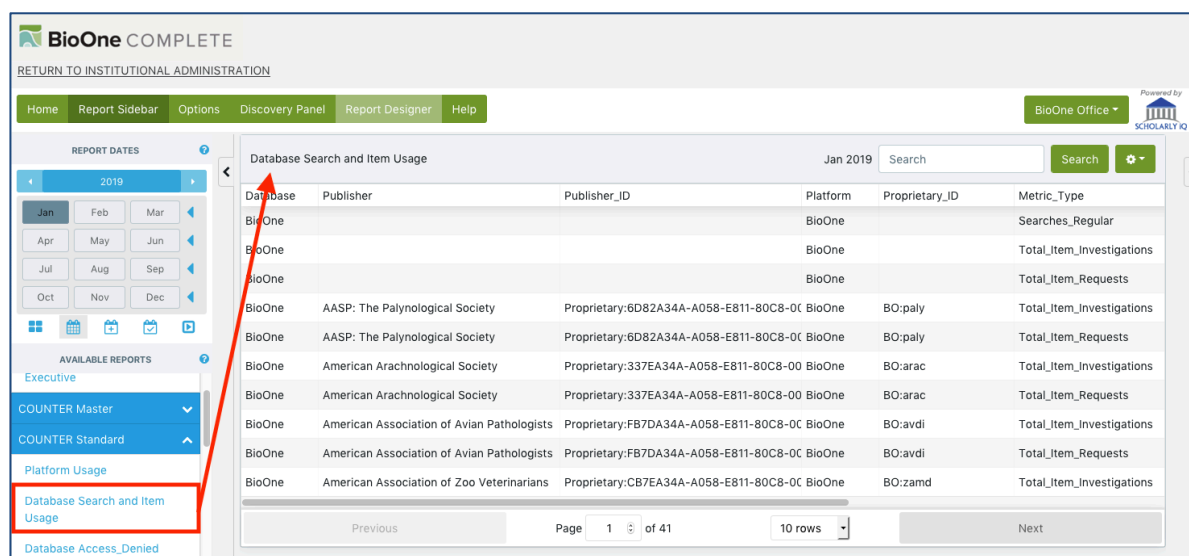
BioOne COMPLETE

RETURN TO INSTITUTIONAL ADMINISTRATION

Home | Report Sidebar | Options | Discovery Panel | Report Designer | Help

BioOne Office

Powered by SCHOLARLY IQ

REPORT DATES

2019

Jan Feb Mar
Apr May Jun
Jul Aug Sep
Oct Nov Dec

AVAILABLE REPORTS

Executive
COUNTER Master
COUNTER Standard
Platform Usage
Database Search and Item Usage
Database Access_Denied

Database Search and Item Usage

Jan 2019 Search Search

| Database | Publisher | Publisher_ID | Platform | Proprietary_ID | Metric_Type |
|---|---|---|---|---|---|
| BioOne | | | BioOne | | Searches_Regular |
| BioOne | | | BioOne | | Total_Item_Investigations |
| BioOne | | | BioOne | | Total_Item_Requests |
| BioOne | AASP: The Palynological Society | Proprietary:6D82A34A-A058-E811-80C8-0( | BioOne | BO:paly | Total_Item_Investigations |
| BioOne | AASP: The Palynological Society | Proprietary:6D82A34A-A058-E811-80C8-0( | BioOne | BO:paly | Total_Item_Requests |
| BioOne | American Arachnological Society | Proprietary:337EA34A-A058-E811-80C8-00 | BioOne | BO:arac | Total_Item_Investigations |
| BioOne | American Arachnological Society | Proprietary:337EA34A-A058-E811-80C8-00 | BioOne | BO:arac | Total_Item_Requests |
| BioOne | American Association of Avian Pathologists | Proprietary:FB7DA34A-A058-E811-80C8-0( | BioOne | BO:avdi | Total_Item_Investigations |
| BioOne | American Association of Avian Pathologists | Proprietary:FB7DA34A-A058-E811-80C8-0( | BioOne | BO:avdi | Total_Item_Requests |
| BioOne | American Association of Zoo Veterinarians | Proprietary:CB7EA34A-A058-E811-80C8-0( | BioOne | BO:zamd | Total_Item_Investigations |

Previous | Page 1 of 41 | 10 rows | Next